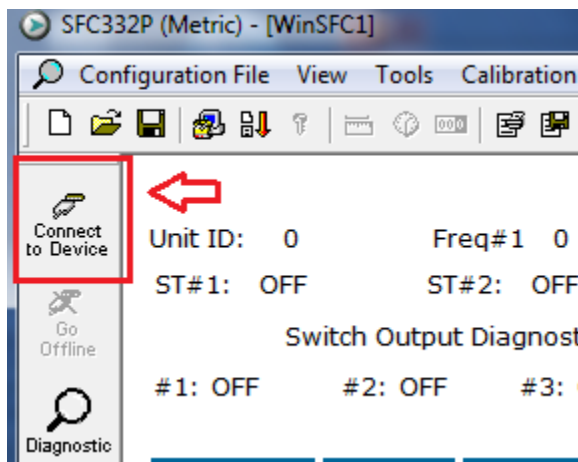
SFC332P (Metric) - [WinSFC1]

Configuration File View Tools Calibration

Connect to Device

Go Offline

Diagnostic

Unit ID: 0

Freq#1 0

ST#1: OFF

ST#2: OFF

Switch Output Diagnost

#1: OFF

#2: OFF

#3: